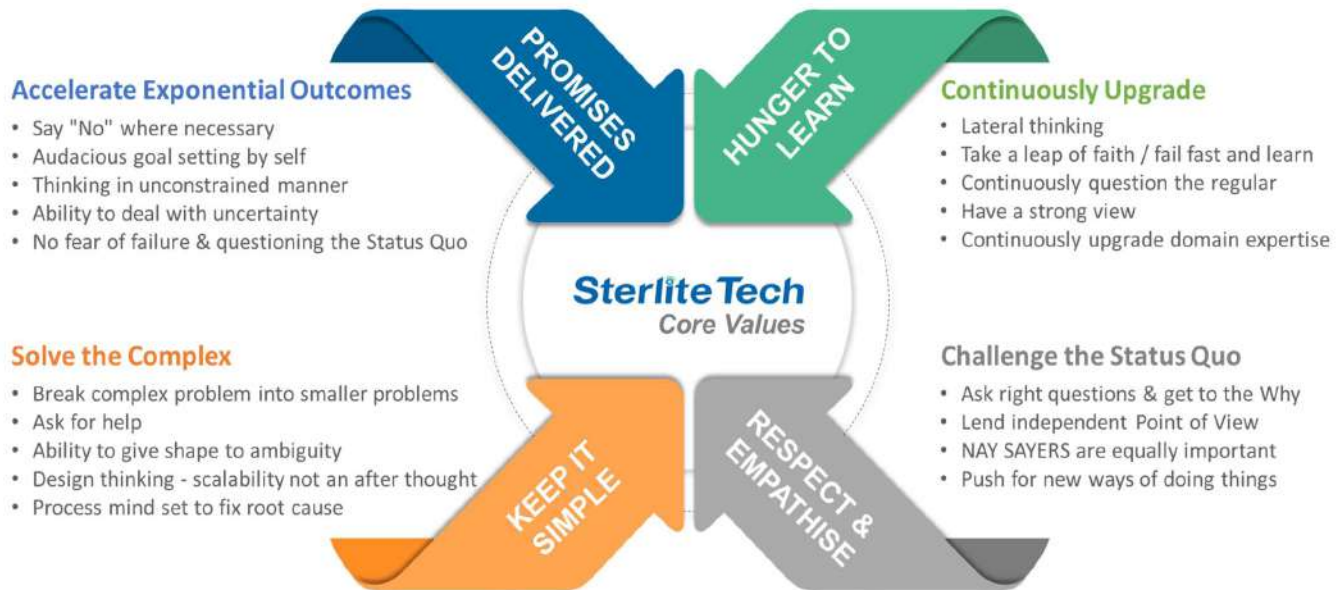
PROMISES DELIVERED

HUNGER TO LEARN

Accelerate Exponential Outcomes
• Say "No" where necessary
• Audacious goal setting by self
• Thinking in unconstrained manner
• Ability to deal with uncertainty
• No fear of failure & questioning the Status Quo

Continuously Upgrade
• Lateral thinking
• Take a leap of faith / fail fast and learn
• Continuously question the regular
• Have a strong view
• Continuously upgrade domain expertise

SterliteTech
Core Values

Solve the Complex
• Break complex problem into smaller problems
• Ask for help
• Ability to give shape to ambiguity
• Design thinking - scalability not an after thought
• Process mind set to fix root cause

Challenge the Status Quo
• Ask right questions & get to the Why
• Lend independent Point of View
• NAY SAYERS are equally important
• Push for new ways of doing things

KEEP IT SIMPLE

RESPECT & EMPATHISE